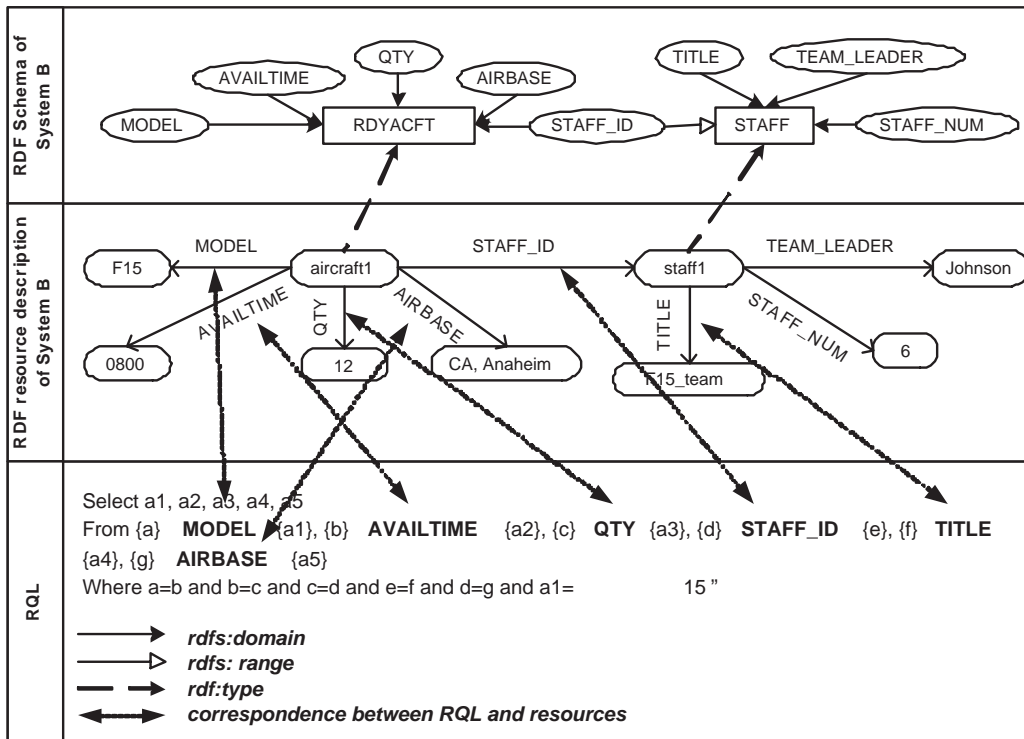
RDF Schema of System B

QTY
TITLE
TEAM_LEADER
AVAILTIME
AIRBASE
MODEL
RDYACFT
STAFF_ID
STAFF
STAFF_NUM

RDF resource description of System B

MODEL
STAFF_ID
TEAM_LEADER
F15
aircraft1
staff1
Johnson
AVAILTIME
QTY
AIRBASE
TITLE
STAFF_NUM
0800
12
CA, Anaheim
F15_team
6

RQL

Select a1, a2, a3, a4, a5
From {a} **MODEL** {a1}, {b} **AVAILTIME** {a2}, {c} **QTY** {a3}, {d} **STAFF_ID** {e}, {f} **TITLE** {a4}, {g} **AIRBASE** {a5}
Where a=b and b=c and c=d and e=f and d=g and a1= 15 "

rdfs:domain
rdfs: range
rdf:type
correspondence between RQL and resources